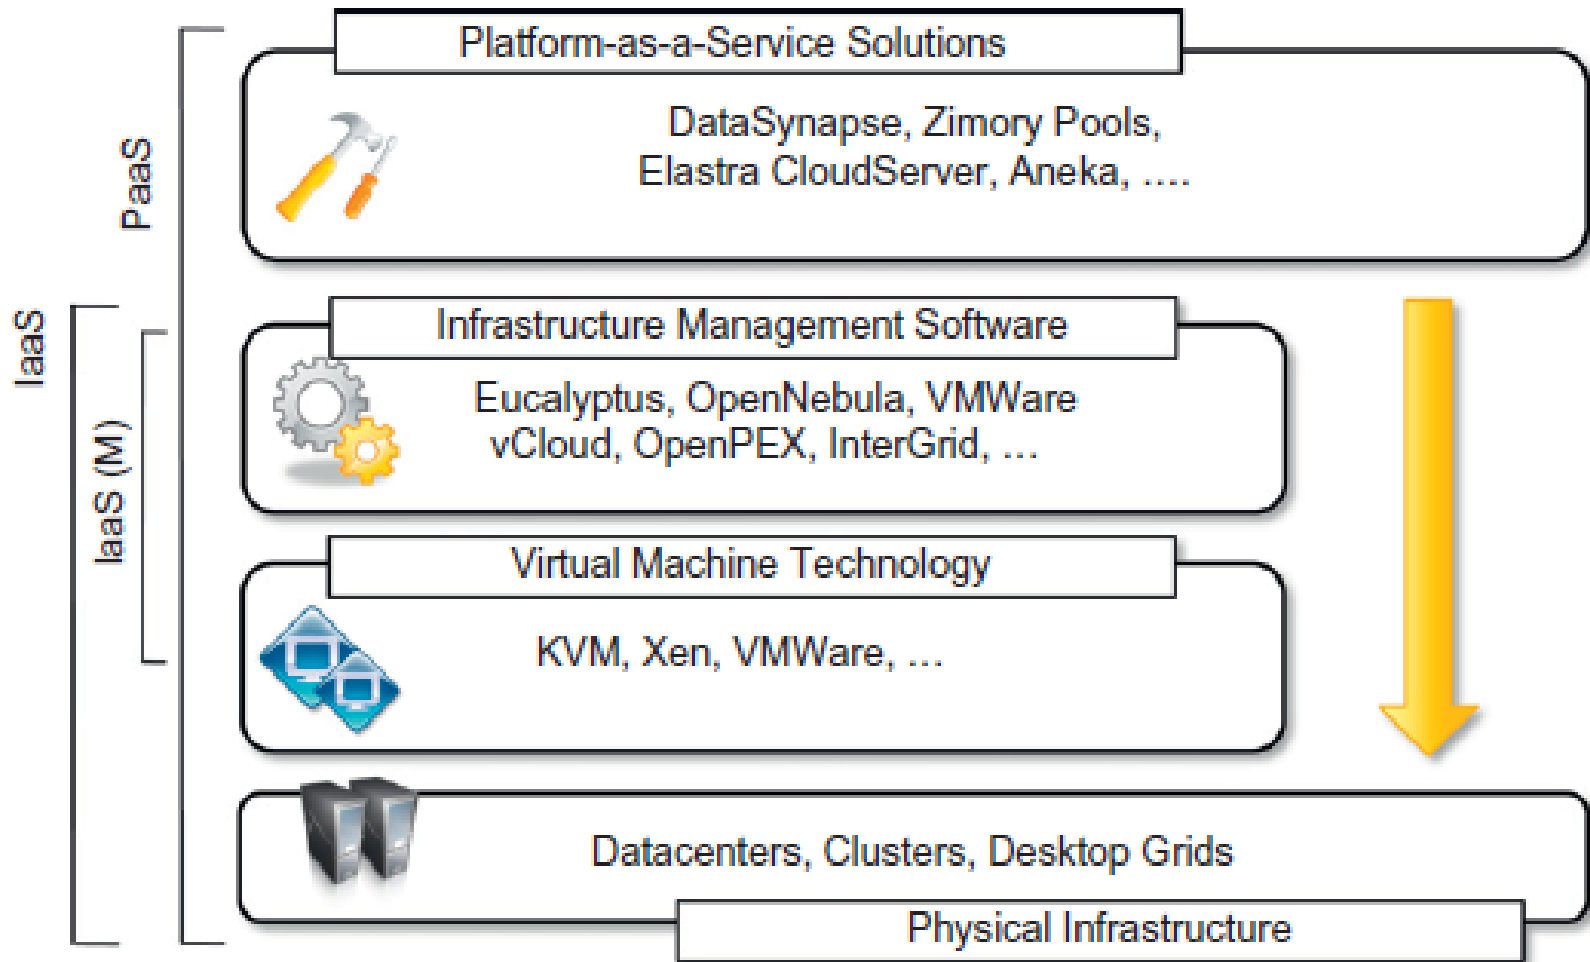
Platform-as-a-Service Solutions

DataSynapse, Zimory Pools, Elastra CloudServer, Aneka, ....

PaaS

IaaS

Infrastructure Management Software

Eucalyptus, OpenNebula, VMWare vCloud, OpenPEX, InterGrid, ...

IaaS (M)

Virtual Machine Technology

KVM, Xen, VMWare, ...

Datacenters, Clusters, Desktop Grids

Physical Infrastructure